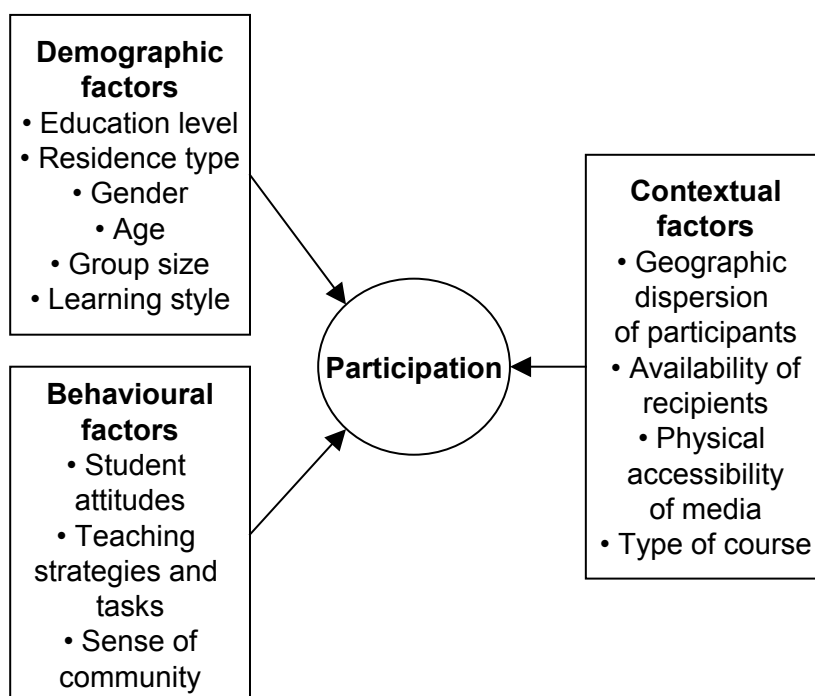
**Demographic factors**
• Education level
• Residence type
• Gender
• Age
• Group size
• Learning style

**Behavioural factors**
• Student attitudes
• Teaching strategies and tasks
• Sense of community

**Participation**

**Contextual factors**
• Geographic dispersion of participants
• Availability of recipients
• Physical accessibility of media
• Type of course